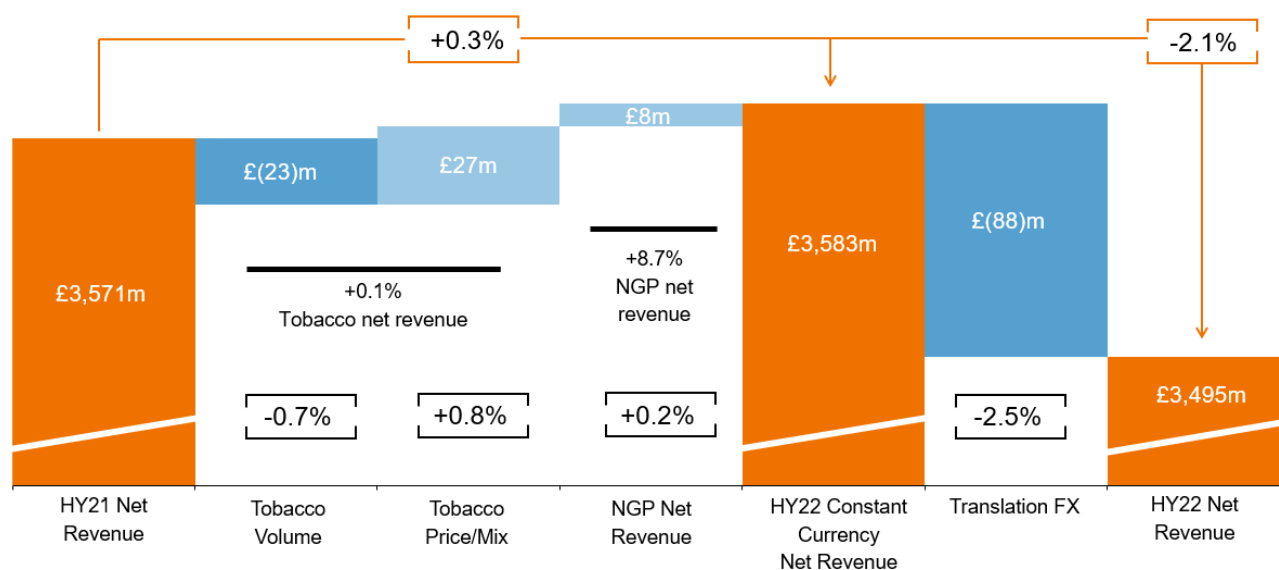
+0.3%

-2.1%

£8m

£(23)m

£27m

£3,571m

+0.1%
Tobacco net revenue

+8.7%
NGP net revenue

£3,583m

£(88)m

£3,495m

-0.7%

+0.8%

+0.2%

-2.5%

HY21 Net Revenue

Tobacco Volume

Tobacco Price/Mix

NGP Net Revenue

HY22 Constant Currency Net Revenue

Translation FX

HY22 Net Revenue